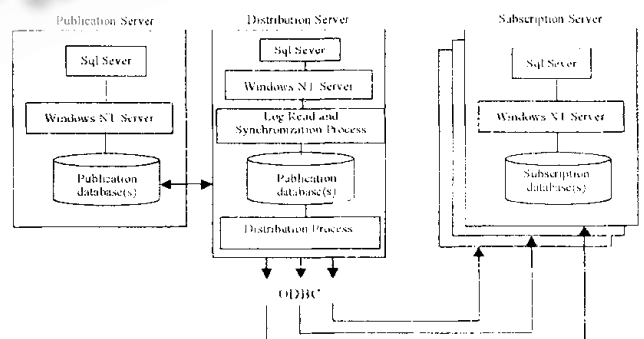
Publication Server

Sql Sever

Windows NT Server

Publication database(s)

Distribution Server

Sql Sever

Windows NT Server

Log Read and Synchronization Process

Publication database(s)

Distribution Process

ODBC

Subscription Server

Sql Sever

Windows NT Server

Subscription database(s)